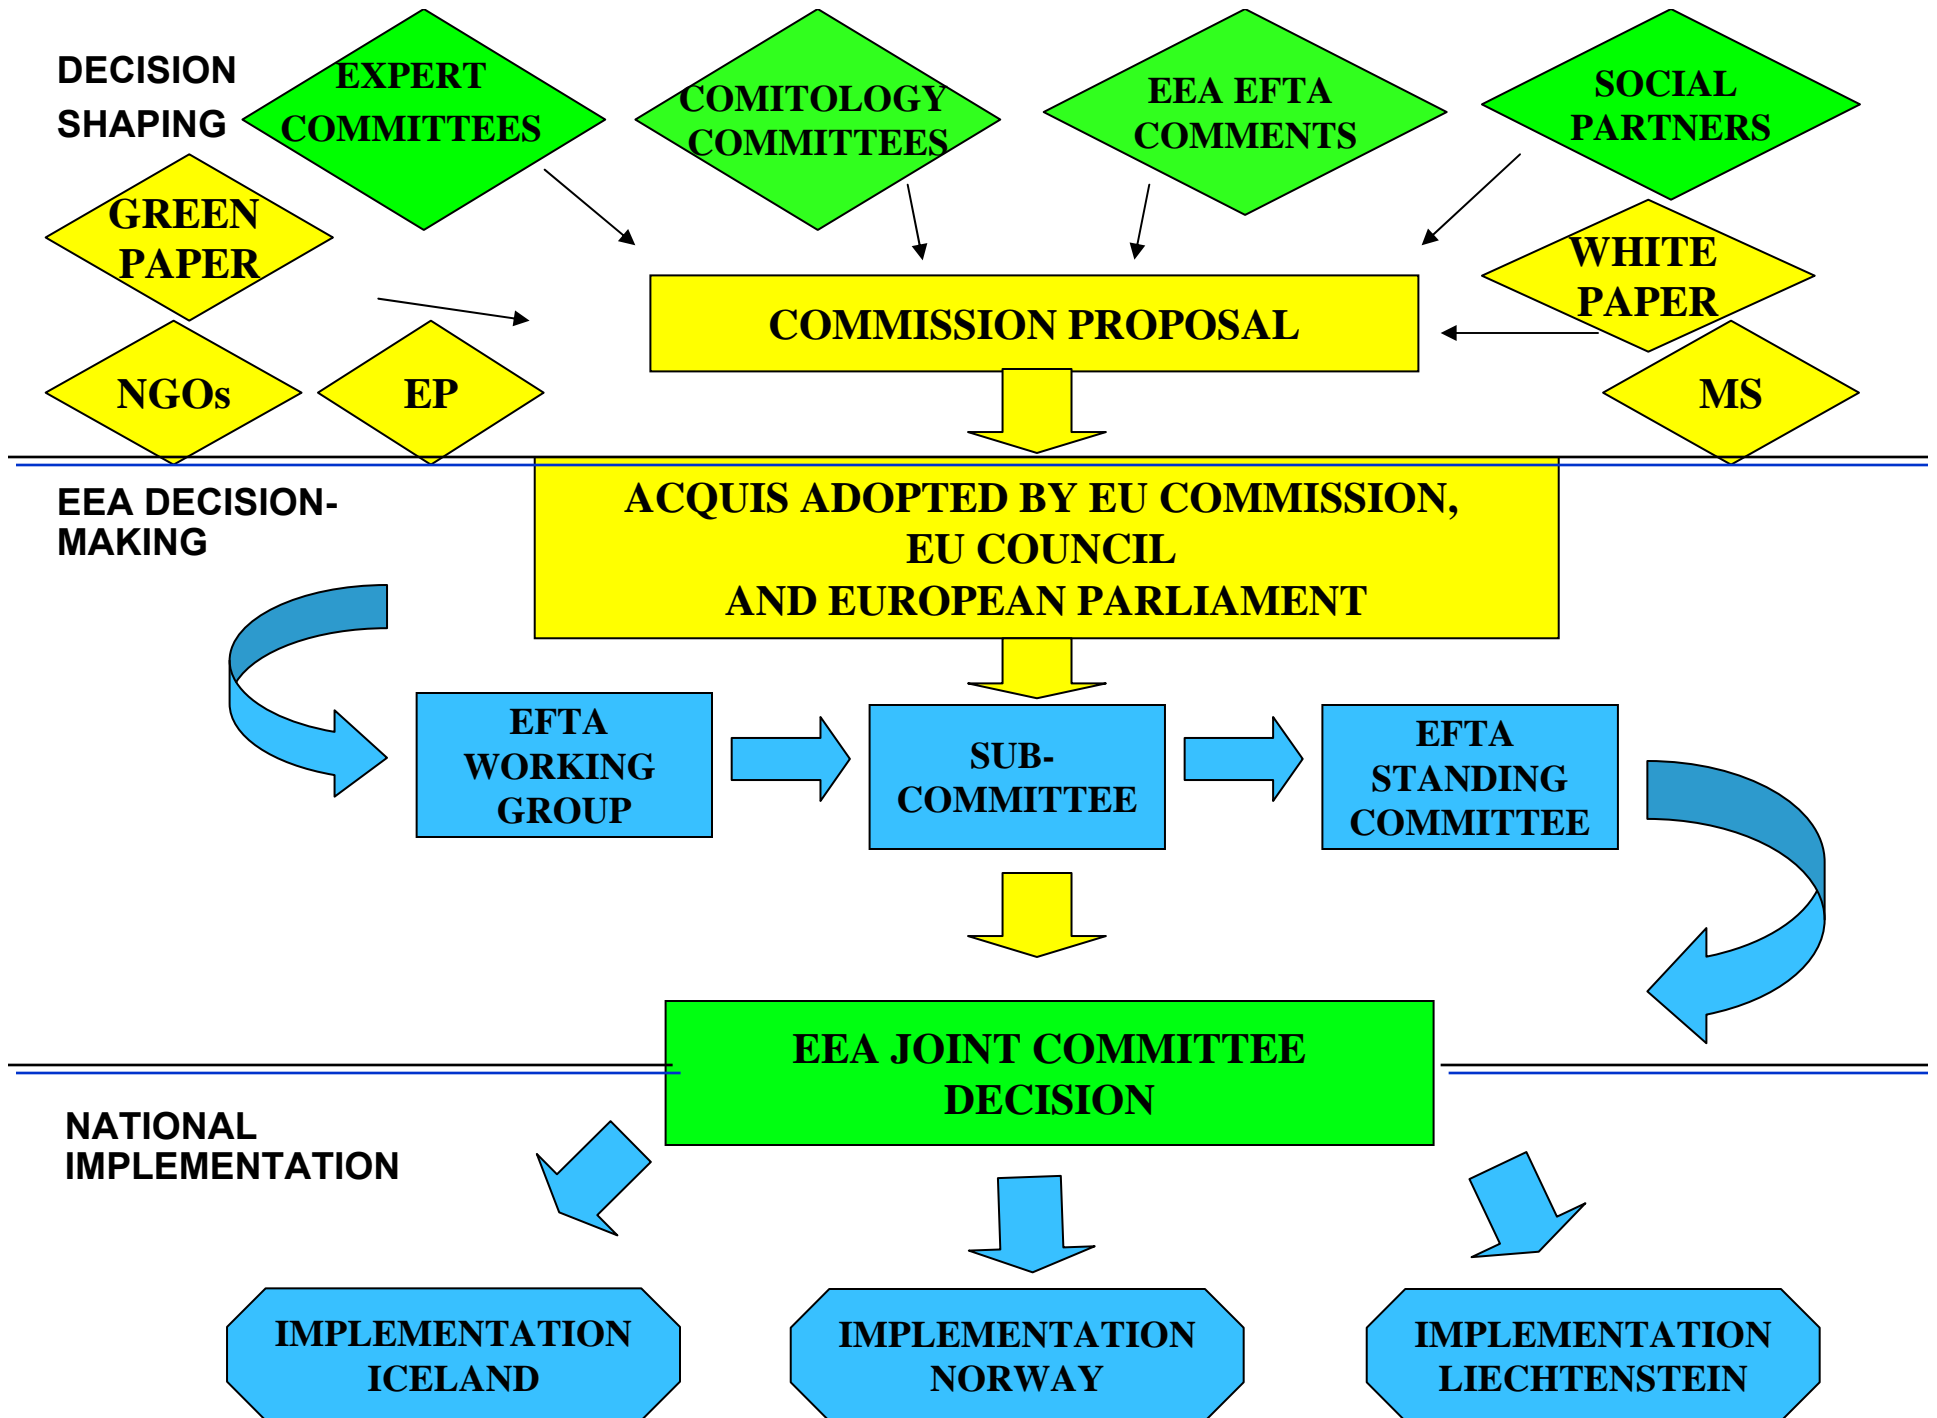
DECISION SHAPING

EXPERT COMMITTEES

COMITOLOGY COMMITTEES

EEA EFTA COMMENTS

SOCIAL PARTNERS

GREEN PAPER

WHITE PAPER

COMMISSION PROPOSAL

NGOs

EP

MS

EEA DECISION-MAKING

ACQUIS ADOPTED BY EU COMMISSION, EU COUNCIL AND EUROPEAN PARLIAMENT

EFTA WORKING GROUP

SUB-COMMITTEE

EFTA STANDING COMMITTEE

EEA JOINT COMMITTEE DECISION

NATIONAL IMPLEMENTATION

IMPLEMENTATION ICELAND

IMPLEMENTATION NORWAY

IMPLEMENTATION LIECHTENSTEIN